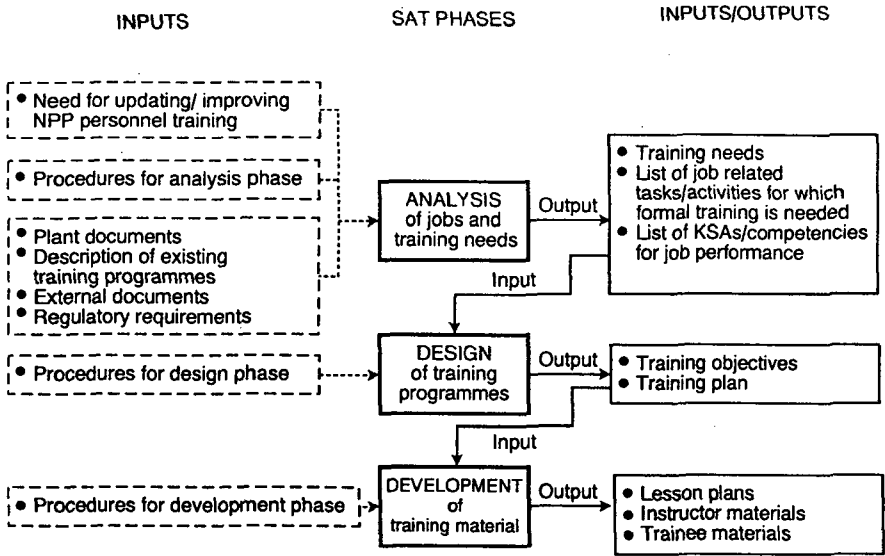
INPUTS

SAT PHASES

INPUTS/OUTPUTS

• Need for updating/ improving NPP personnel training

• Procedures for analysis phase

• Plant documents
• Description of existing training programmes
• External documents
• Regulatory requirements

ANALYSIS of jobs and training needs

Output

• Training needs
• List of job related tasks/activities for which formal training is needed
• List of KSAs/competencies for job performance

Input

• Procedures for design phase

DESIGN of training programmes

Output

• Training objectives
• Training plan

Input

• Procedures for development phase

DEVELOPMENT of training material

Output

• Lesson plans
• Instructor materials
• Trainee materials